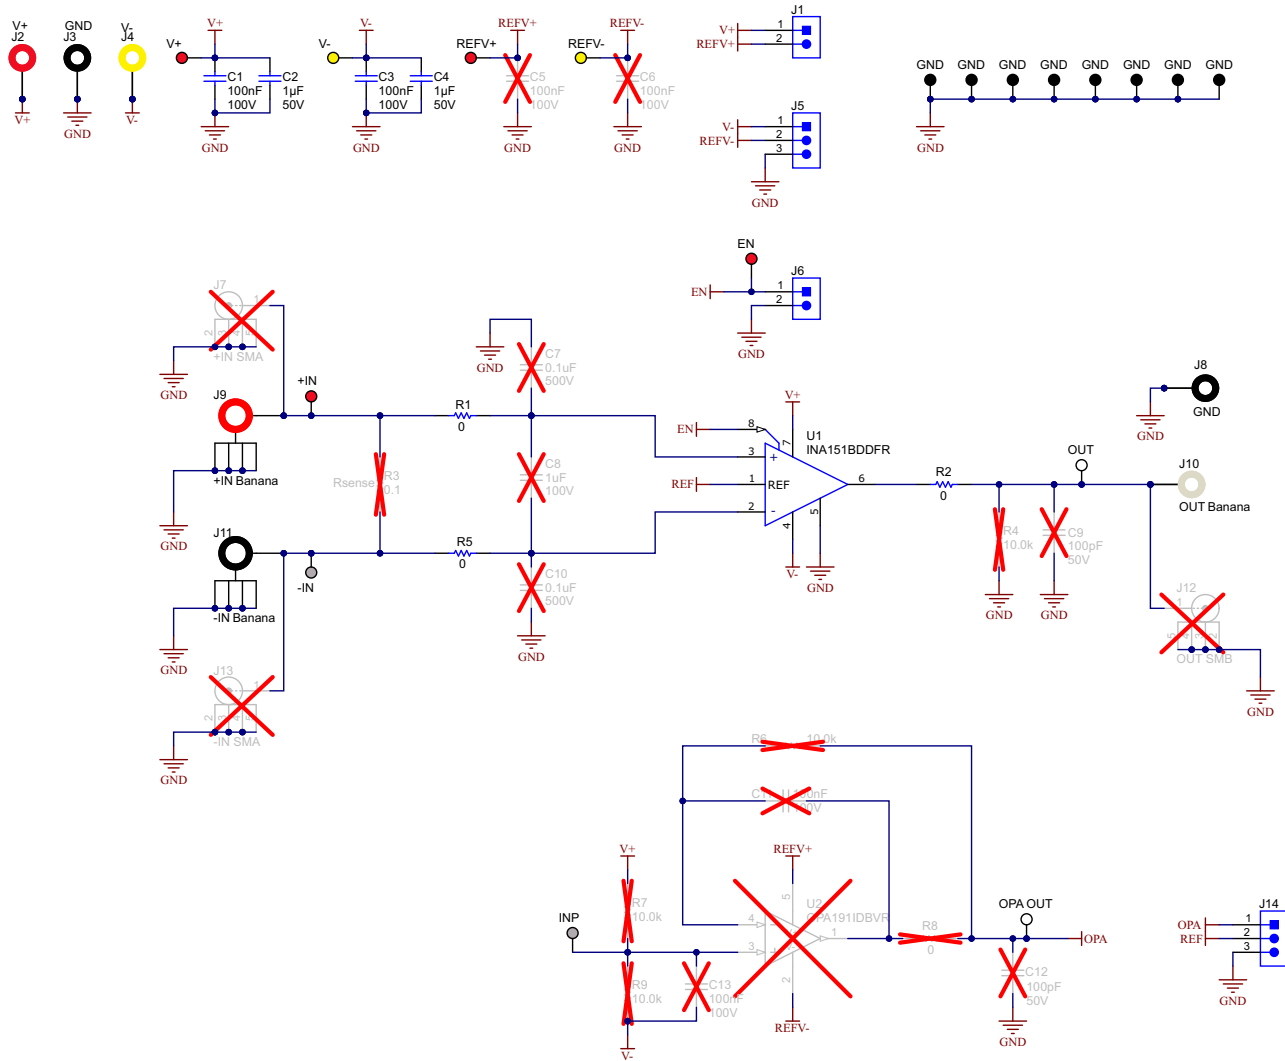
V+
J2
V+

GND
J3
GND

V-
J4
V-

V+
V+
C1
100nF
100V
C2
1µF
50V
GND

V-
V-
C3
100nF
100V
C4
1µF
50V
GND

REFV+
REFV+
C5
100nF
100V
GND

REFV-
REFV-
C6
100nF
100V
GND

J1
V+ 1
REFV+ 2

J5
V- 1
REFV- 2
3
GND

GND GND GND GND GND GND GND GND
GND

EN
J6
EN 1
2
GND

J7
+IN SMA
GND

J9
+IN Banana
GND

+IN
R1
0

GND
C7
0.1uF
500V

C8
1uF
100V

Rsense R3
0.1

C10
0.1uF
500V
GND

J11
-IN Banana
GND

-IN
R5
0

J13
-IN SMA
GND

V+
EN 8
U1
INA151BDDFR
7
3 +
REF 1 REF
2 -
4
5
6
V-
GND

J8
GND
GND

R2
0
OUT
J10
OUT Banana

R4
10.0k
GND

C9
100pF
50V
GND

J12
OUT SMB
GND

R6 10.0k
C11 10nF 50V

V+
R7
10.0k

REFV+
5
U2
OPA191IDBVR
4
3
1
2
REFV-

INP
R9
10.0k
V-

C13
100nF
100V

R8
0

OPA OUT
OPA
C12
100pF
50V
GND

J14
OPA 1
REF 2
3
GND